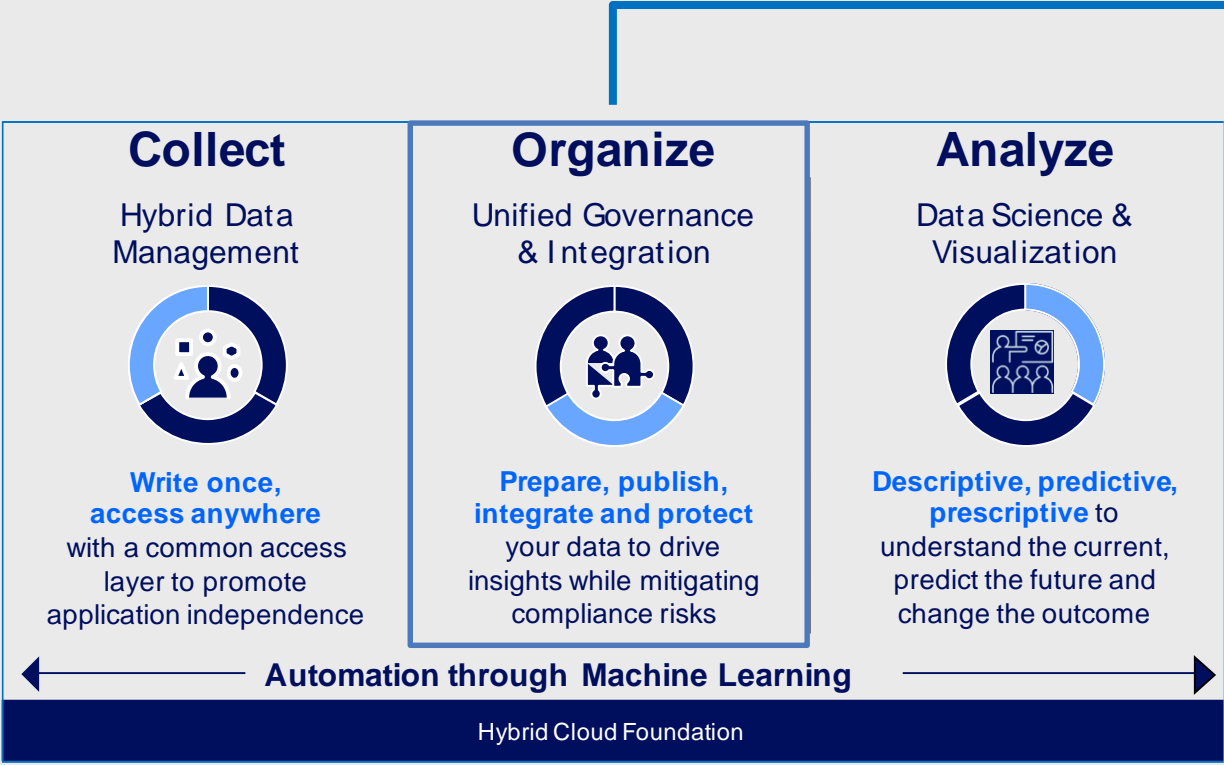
Collect

Hybrid Data Management

Write once, access anywhere with a common access layer to promote application independence

Organize

Unified Governance & Integration

Prepare, publish, integrate and protect your data to drive insights while mitigating compliance risks

Analyze

Data Science & Visualization

Descriptive, predictive, prescriptive to understand the current, predict the future and change the outcome

Automation through Machine Learning

Hybrid Cloud Foundation